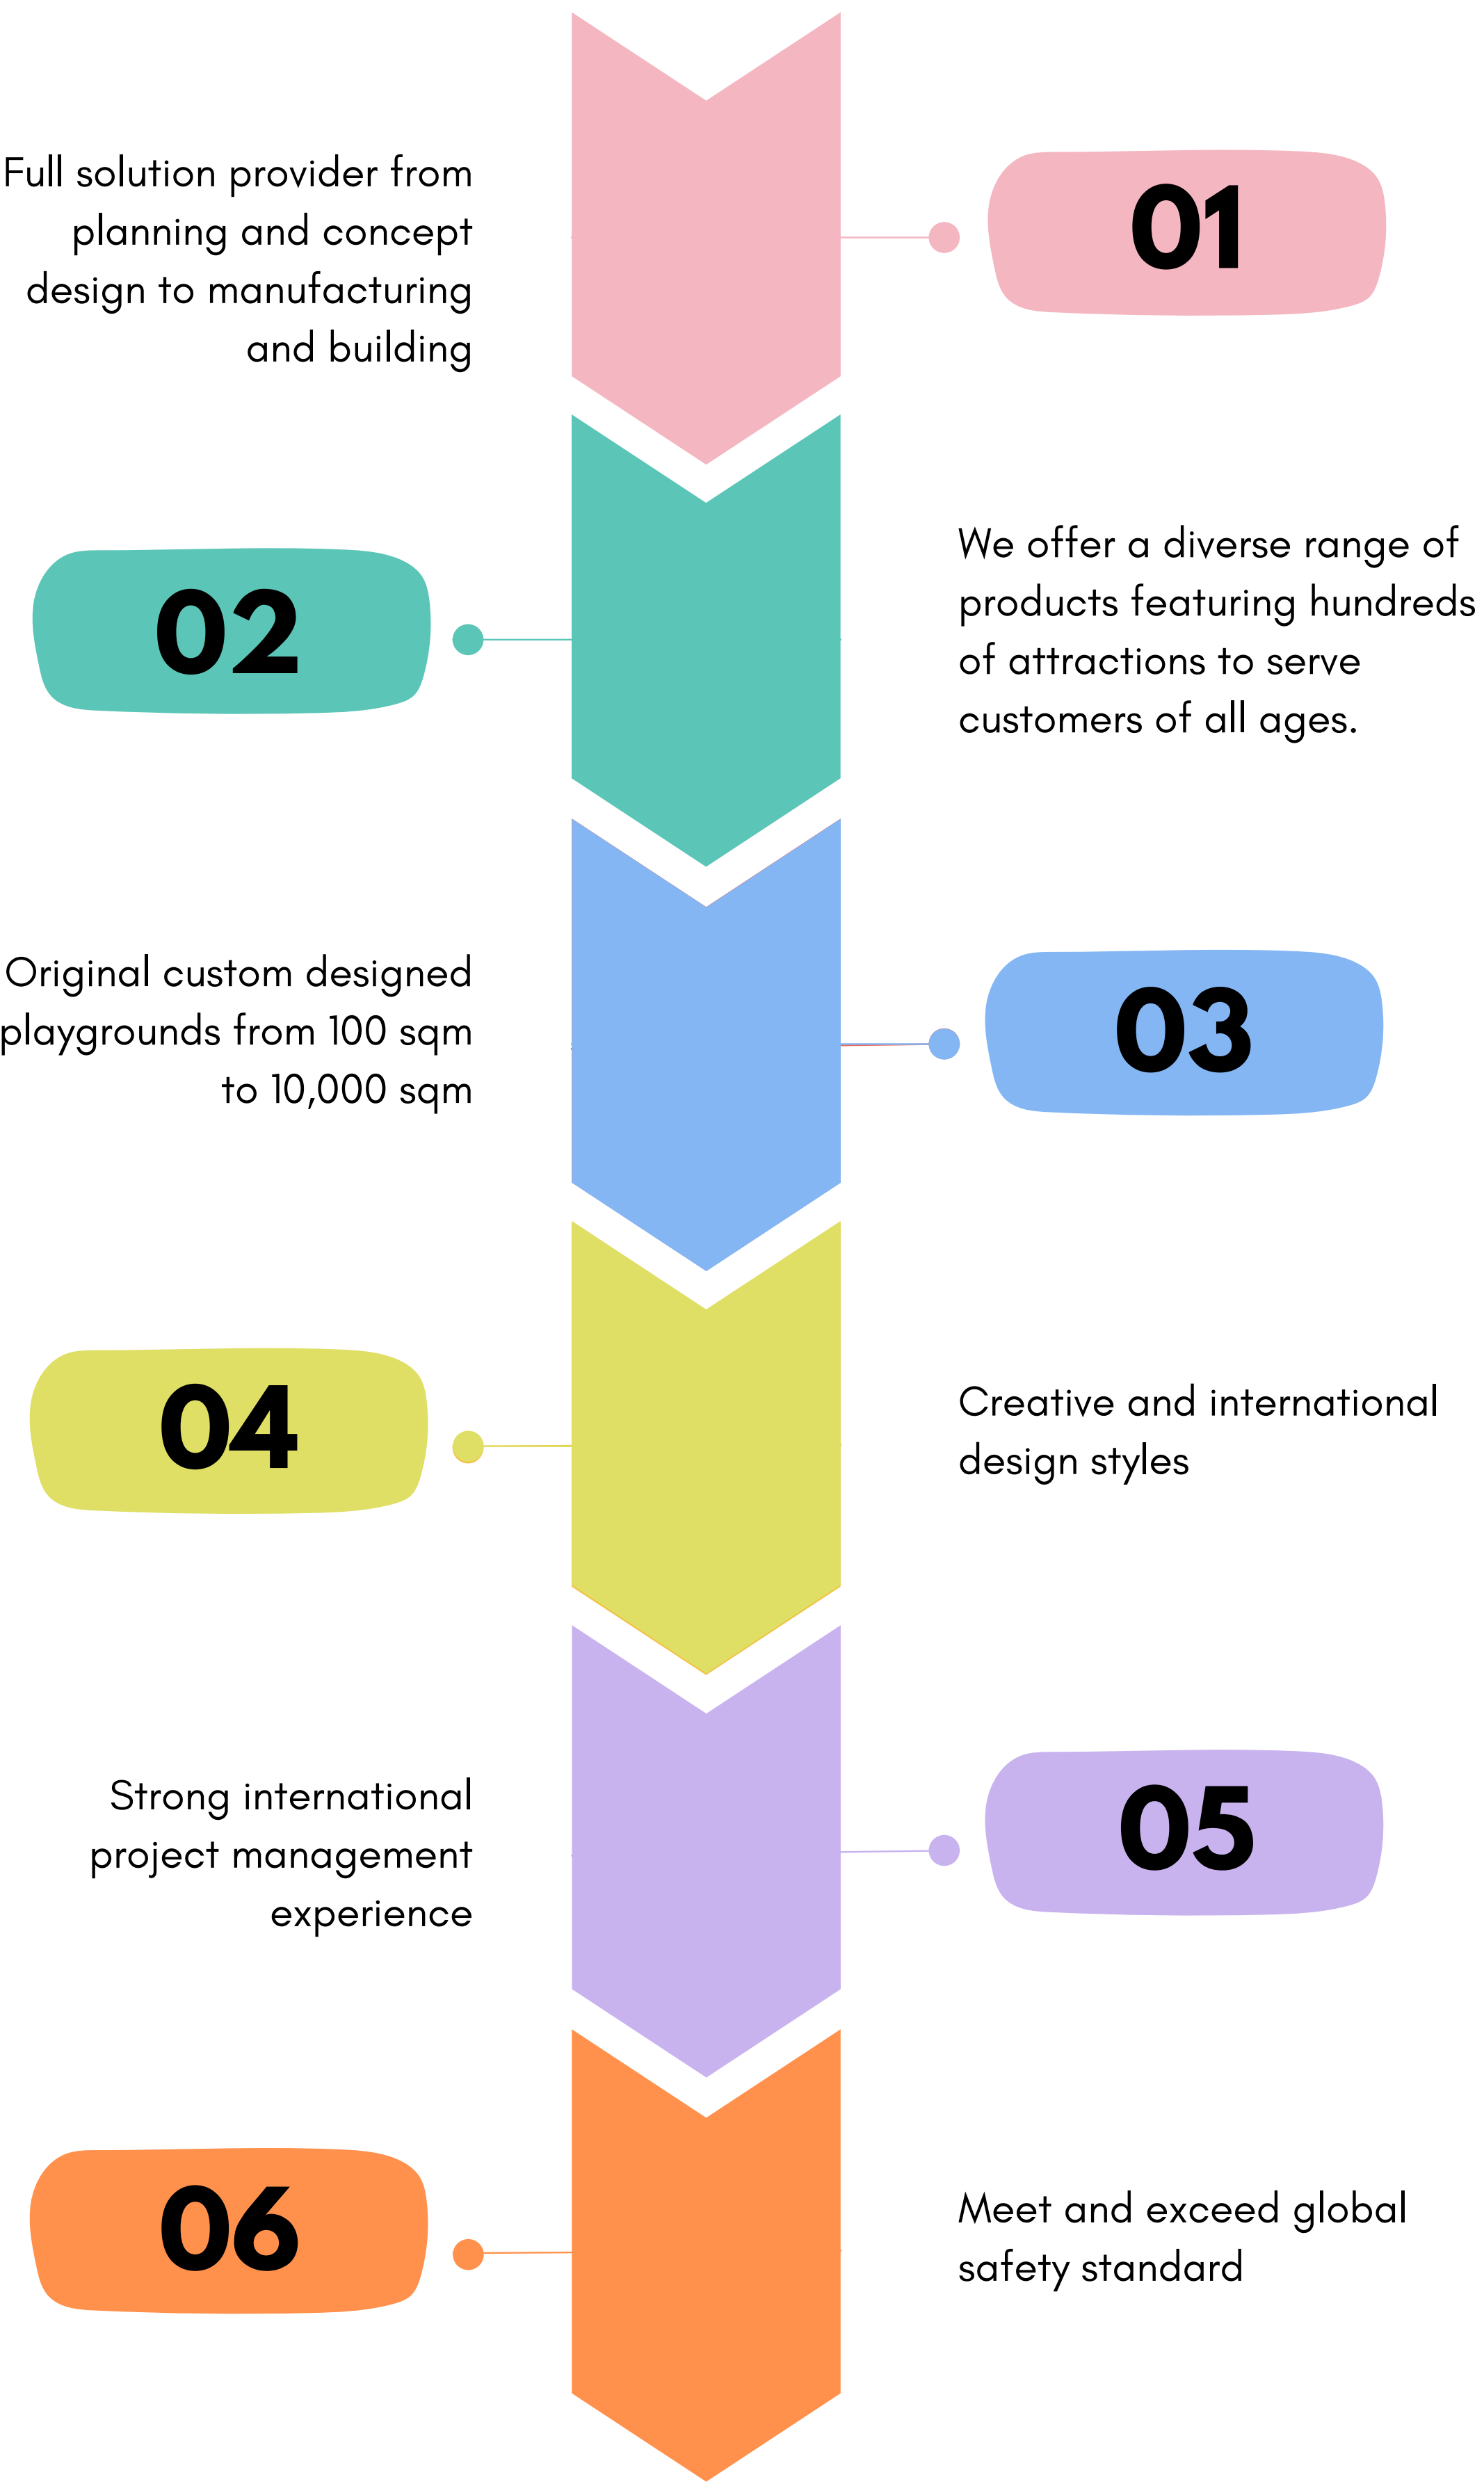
Full solution provider from planning and concept design to manufacturing and building

01

02

We offer a diverse range of products featuring hundreds of attractions to serve customers of all ages.

Original custom designed playgrounds from 100 sqm to 10,000 sqm

03

04

Creative and international design styles

Strong international project management experience

05

06

Meet and exceed global safety standard